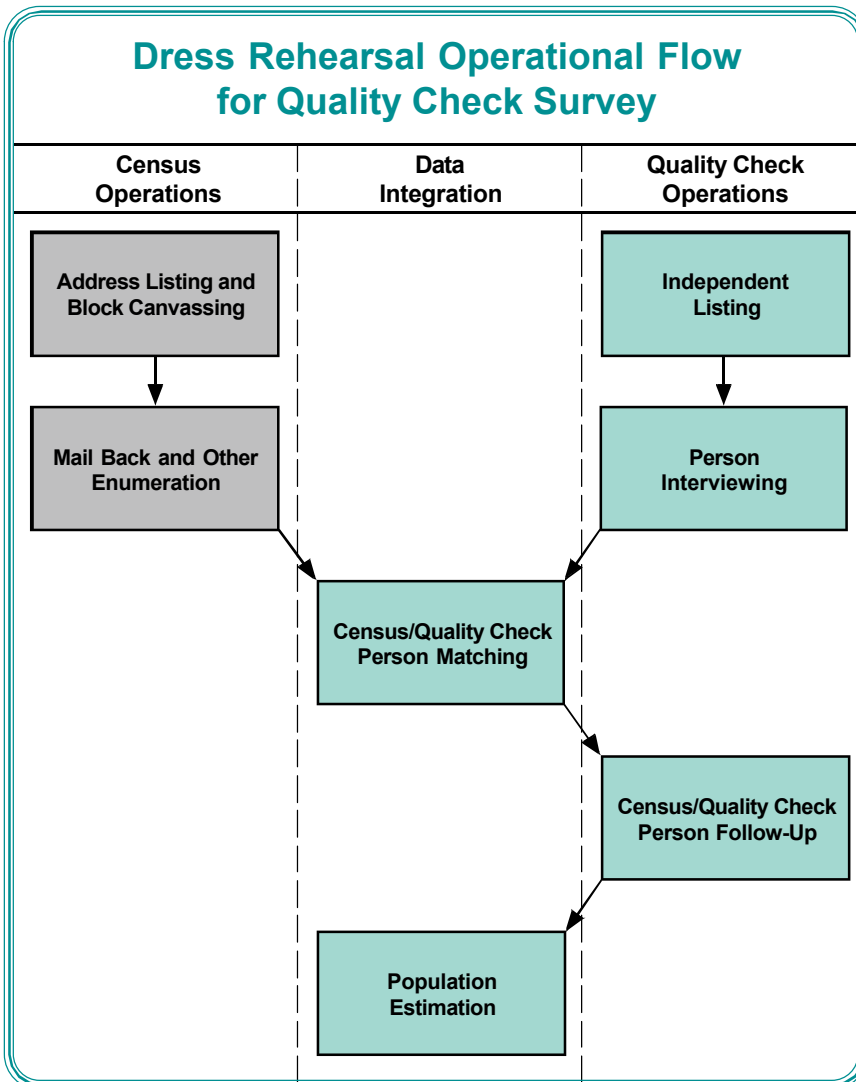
Dress Rehearsal Operational Flow for Quality Check Survey

Census Operations

Data Integration

Quality Check Operations

Address Listing and Block Canvassing

Mail Back and Other Enumeration

Independent Listing

Person Interviewing

Census/Quality Check Person Matching

Census/Quality Check Person Follow-Up

Population Estimation